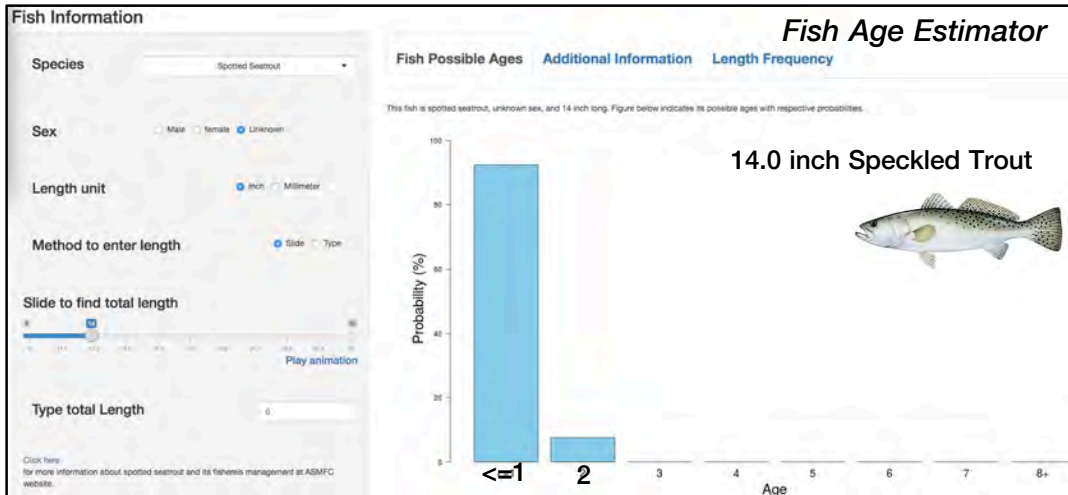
Fish Information

Fish Age Estimator

Species Spotted Seatrout

Sex Male female Unknown

Length unit inch Millimeter

Method to enter length Slide Type

Slide to find total length

14

Play animation

Type total Length 0

Click here for more information about spotted seatrout and its fisheries management at ASMFC website.

Fish Possible Ages Additional Information Length Frequency

This fish is spotted seatrout, unknown sex, and 14 inch long. Figure below indicates its possible ages with respective probabilities.

14.0 inch Speckled Trout

Probability (%)

100
80
60
40
20
0

<=1 2 3 4 5 6 7 8+

Age